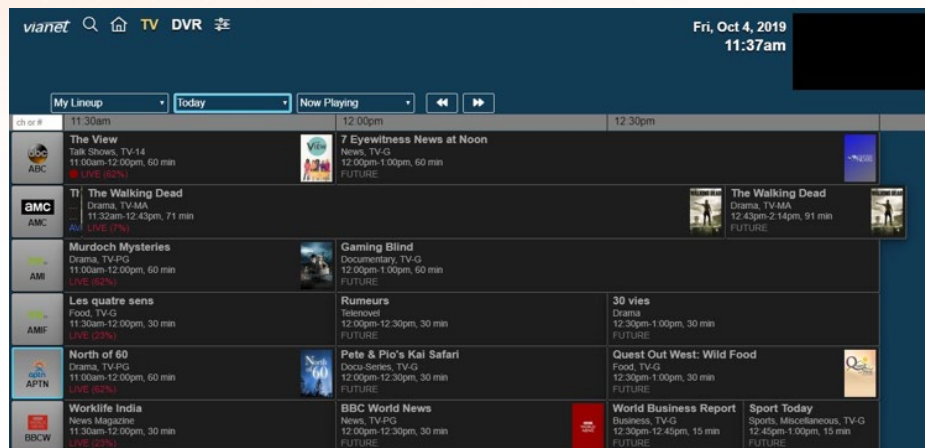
vianet TV DVR

Fri, Oct 4, 2019
11:37am

My Lineup ▾ Today ▾ Now Playing ▾

ch or # 11:30am 12:00pm 12:30pm

abc ABC
The View
Talk Shows, TV-14
11:00am-12:00pm, 60 min
LIVE (62%)

7 Eyewitness News at Noon
News, TV-G
12:00pm-1:00pm, 60 min
FUTURE

amc AMC
Tl
AV
The Walking Dead
Drama, TV-MA
11:32am-12:43pm, 71 min
LIVE (7%)

The Walking Dead
Drama, TV-MA
12:43pm-2:14pm, 91 min
FUTURE

AMI
Murdoch Mysteries
Drama, TV-PG
11:00am-12:00pm, 60 min
LIVE (62%)

Gaming Blind
Documentary, TV-G
12:00pm-1:00pm, 60 min
FUTURE

AMIF
Les quatre sens
Food, TV-G
11:30am-12:00pm, 30 min
LIVE (23%)

Rumeurs
Telenovel
12:00pm-12:30pm, 30 min
FUTURE

30 vies
Drama
12:30pm-1:00pm, 30 min
FUTURE

aptn APTN
North of 60
Drama, TV-PG
11:00am-12:00pm, 60 min
LIVE (62%)

Pete & Pio's Kai Safari
Docu-Series, TV-G
12:00pm-12:30pm, 30 min
FUTURE

Quest Out West: Wild Food
Food, TV-G
12:30pm-1:00pm, 30 min
FUTURE

BBCW
Worklife India
News Magazine
11:30am-12:00pm, 30 min
LIVE (23%)

BBC World News
News, TV-PG
12:00pm-12:30pm, 30 min
FUTURE

World Business Report
Business, TV-G
12:30pm-12:45pm, 15 min
FUTURE

Sport Today
Sports, Miscellaneous, TV-G
12:45pm-1:00pm, 15 min
FUTURE